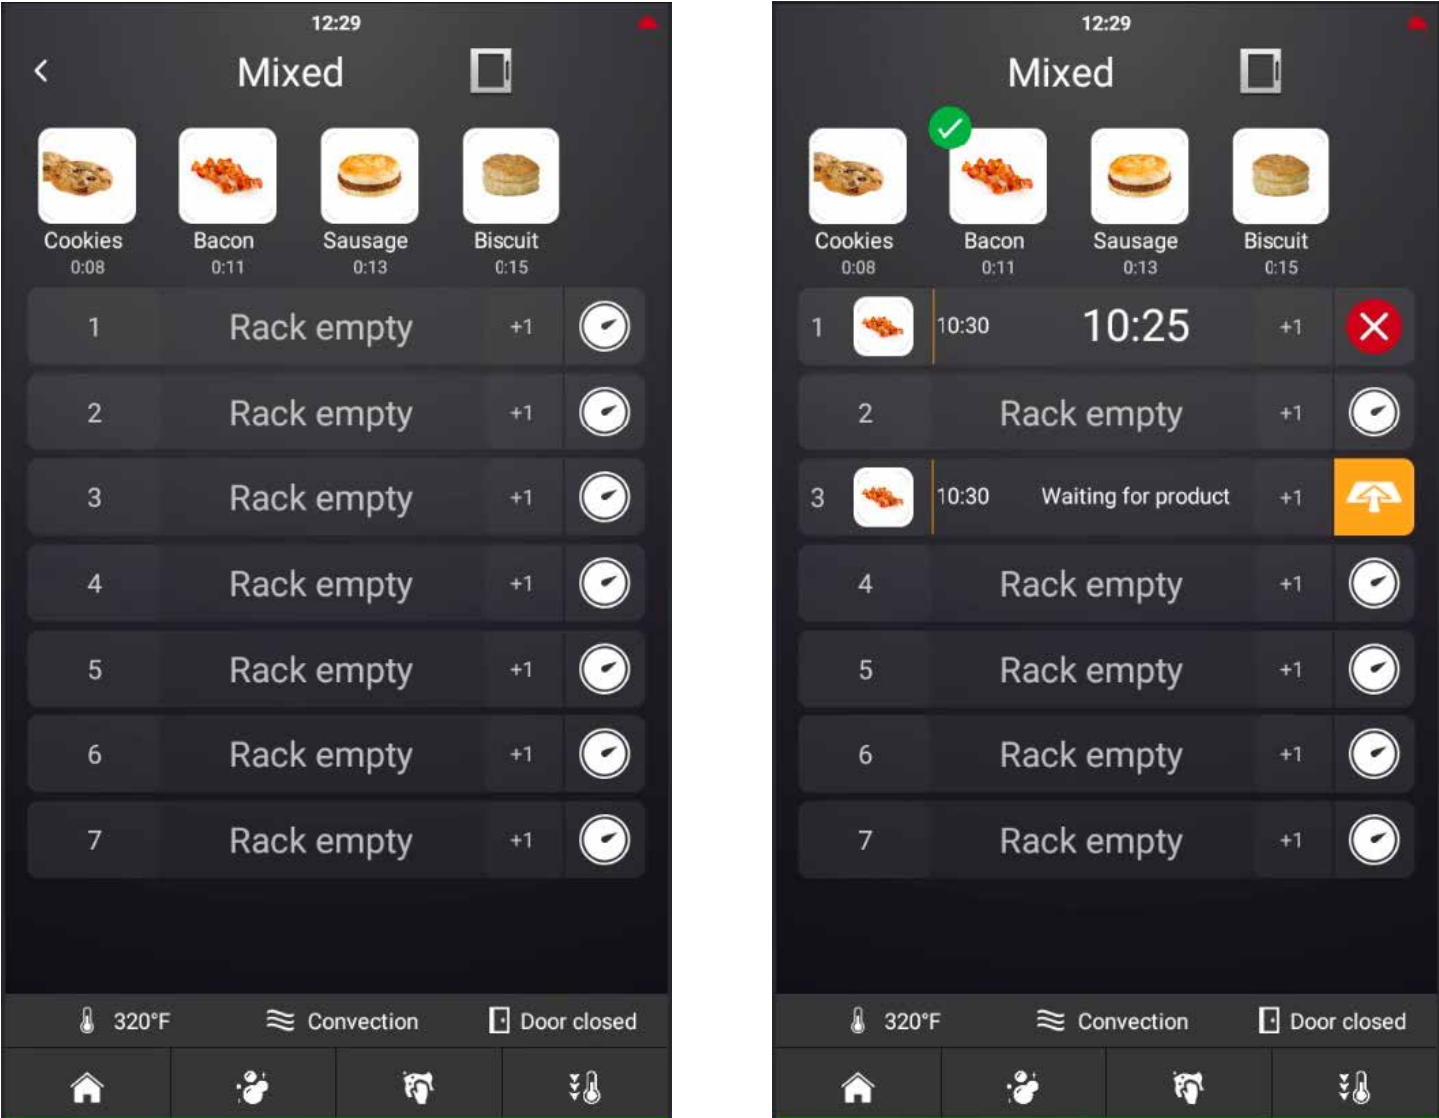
12:29

Mixed

Cookies
0:08

Bacon
0:11

Sausage
0:13

Biscuit
0:15

| | | | |
|---|---|---|---|
| 1 | Rack empty | +1 | |
| 2 | Rack empty | +1 | |
| 3 | Rack empty | +1 | |
| 4 | Rack empty | +1 | |
| 5 | Rack empty | +1 | |
| 6 | Rack empty | +1 | |
| 7 | Rack empty | +1 | |

320°F Convection Door closed

12:29

Mixed

Cookies
0:08

Bacon
0:11

Sausage
0:13

Biscuit
0:15

| | | | | |
|---|---|---|---|---|
| 1 | 10:30 | 10:25 | +1 | |
| 2 | | Rack empty | +1 | |
| 3 | 10:30 | Waiting for product | +1 | |
| 4 | | Rack empty | +1 | |
| 5 | | Rack empty | +1 | |
| 6 | | Rack empty | +1 | |
| 7 | | Rack empty | +1 | |

320°F Convection Door closed